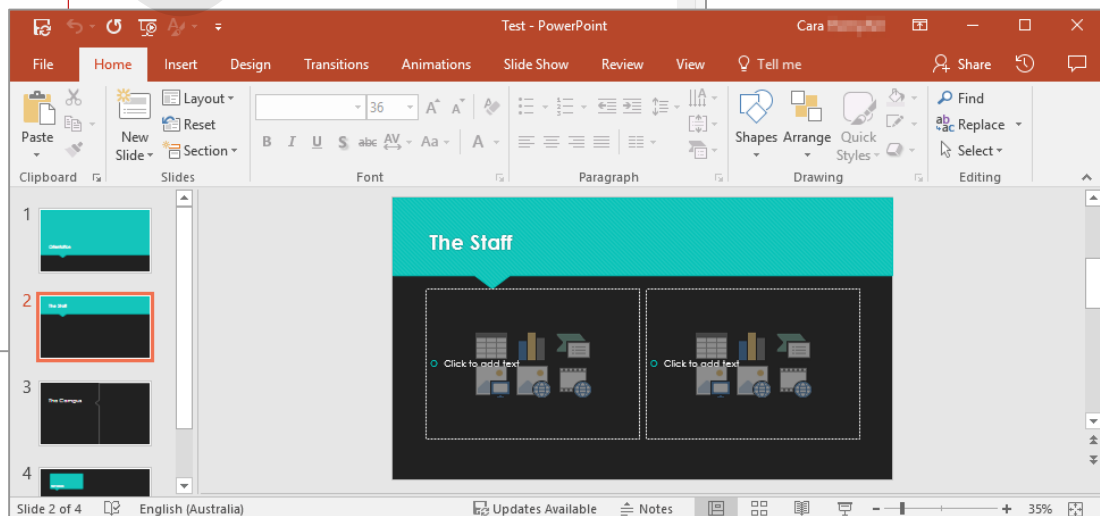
Test - PowerPoint

Cara

File Home Insert Design Transitions Animations Slide Show Review View Tell me Share

Paste

Clipboard

New Slide

Layout

Reset

Section

Slides

36

B I U S abc AV Aa A

Font

Paragraph

Shapes Arrange Quick Styles

Drawing

Find

Replace

Select

Editing

1

2

3

4

The Staff

Click to add text

Click to add text

Slide 2 of 4 English (Australia) Updates Available Notes 35%